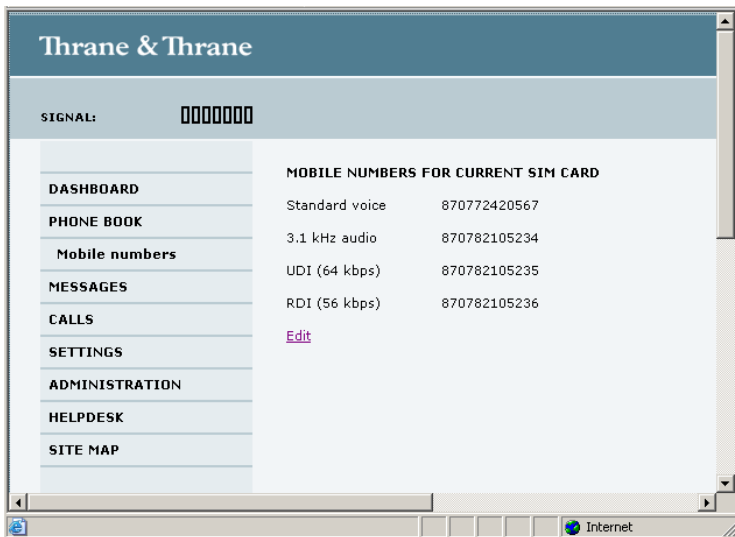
Thrane & Thrane

SIGNAL:

DASHBOARD
PHONE BOOK
Mobile numbers
MESSAGES
CALLS
SETTINGS
ADMINISTRATION
HELPDESK
SITE MAP

MOBILE NUMBERS FOR CURRENT SIM CARD

| Standard voice | 870772420567 |
|---|---|
| 3.1 kHz audio | 870782105234 |
| UDI (64 kbps) | 870782105235 |
| RDI (56 kbps) | 870782105236 |

Edit

Internet